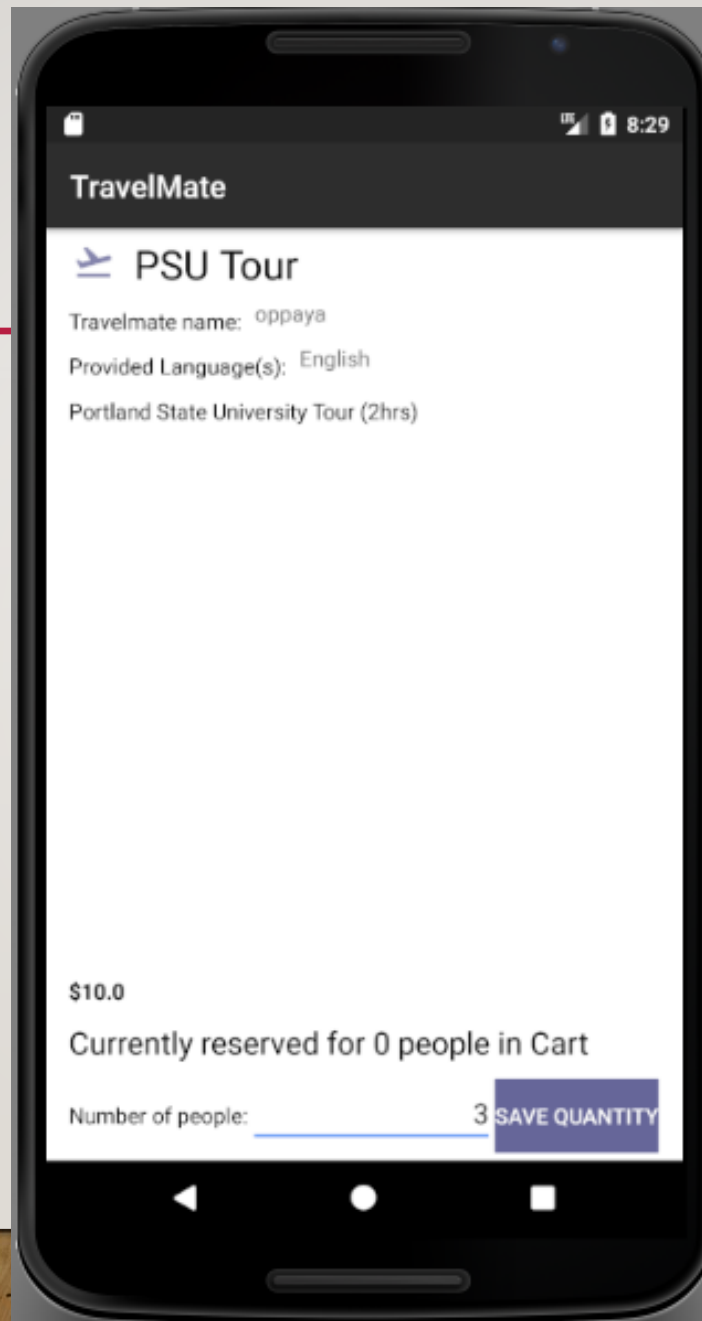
8:29

TravelMate

PSU Tour

Travelmate name: oppaya

Provided Language(s): English

Portland State University Tour (2hrs)

$10.0

Currently reserved for 0 people in Cart

Number of people: 3 SAVE QUANTITY